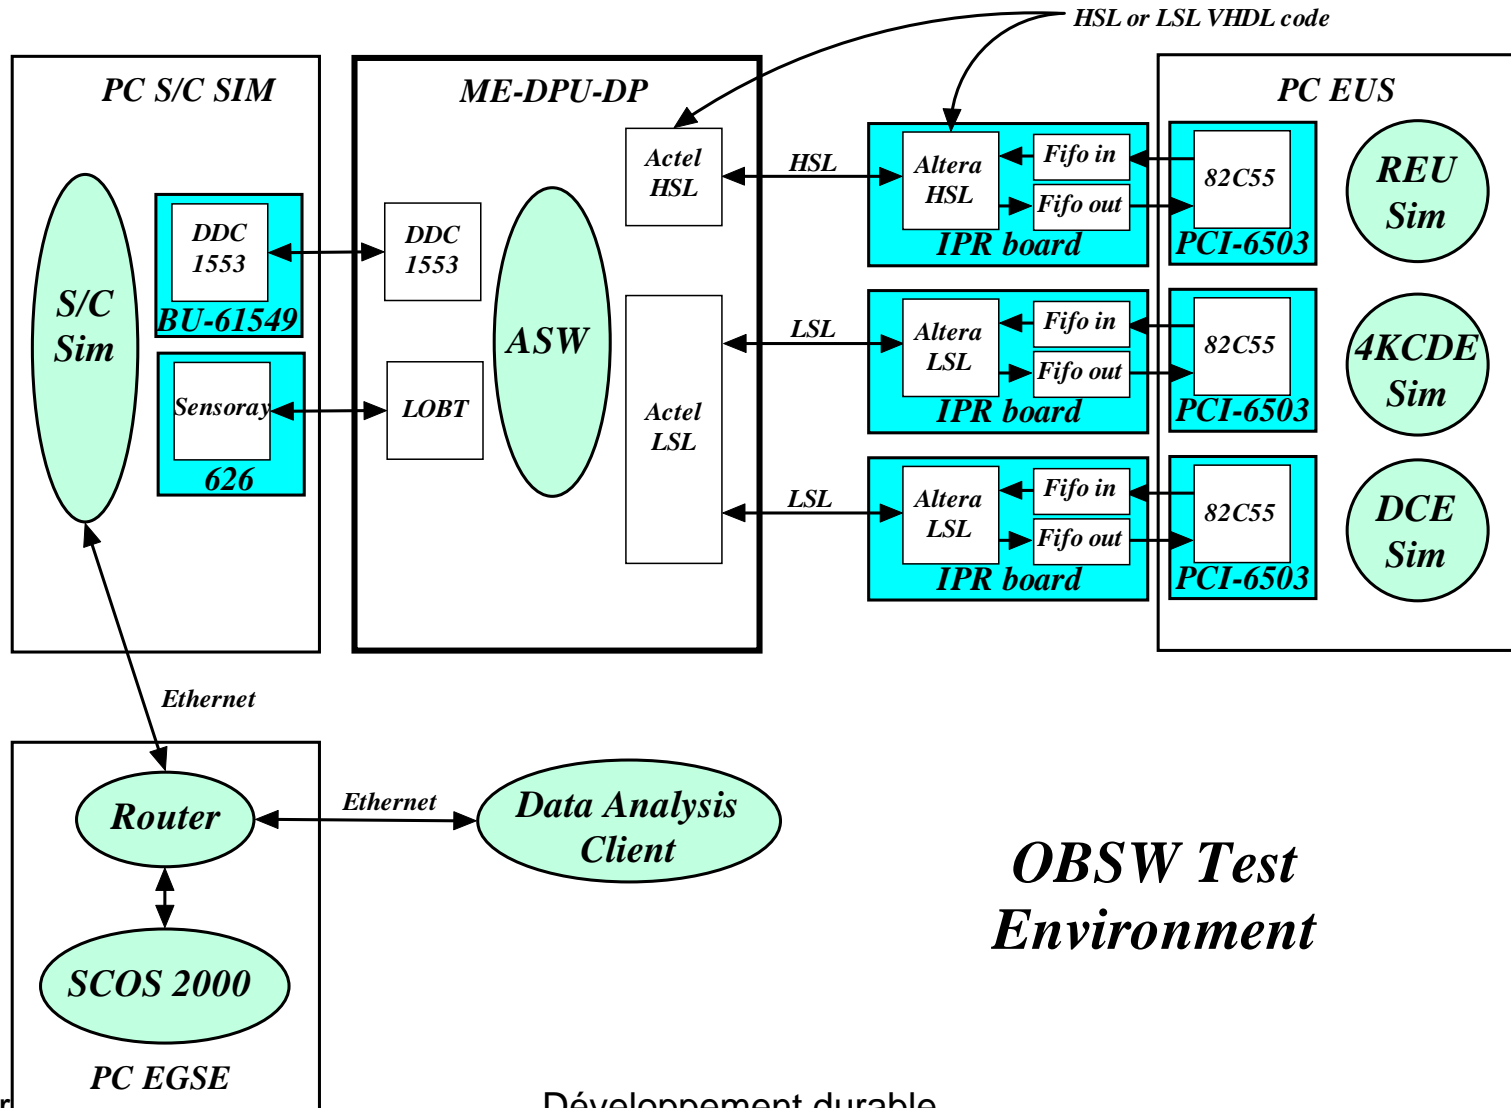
HSL or LSL VHDL code

PC S/C SIM

S/C Sim

DDC 1553

BU-61549

Sensoray

626

ME-DPU-DP

DDC 1553

LOBT

ASW

Actel HSL

Actel LSL

HSL

LSL

LSL

Altera HSL

Fifo in

Fifo out

IPR board

Altera LSL

Fifo in

Fifo out

IPR board

Altera LSL

Fifo in

Fifo out

IPR board

PC EUS

82C55

PCI-6503

82C55

PCI-6503

82C55

PCI-6503

REU Sim

4KCDE Sim

DCE Sim

Ethernet

Router

Ethernet

Data Analysis Client

SCOS 2000

PC EGSE

OBSW Test Environment

Développement durable